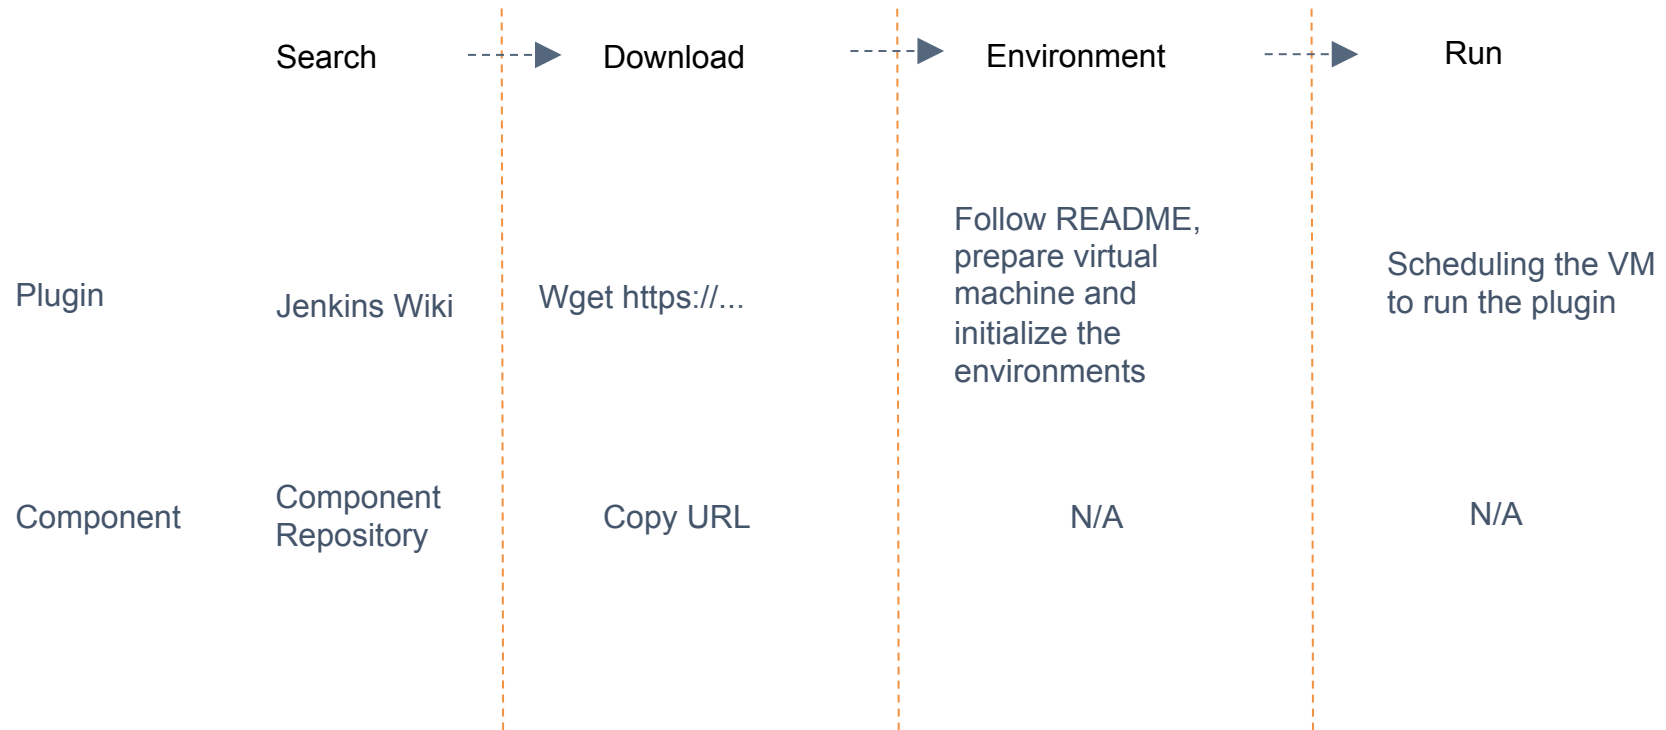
|  | Search | Download | Environment | Run |
|---|---|---|---|---|
| Plugin | Jenkins Wiki | Wget https://... | Follow README, prepare virtual machine and initialize the environments | Scheduling the VM to run the plugin |
| Component | Component Repository | Copy URL | N/A | N/A |